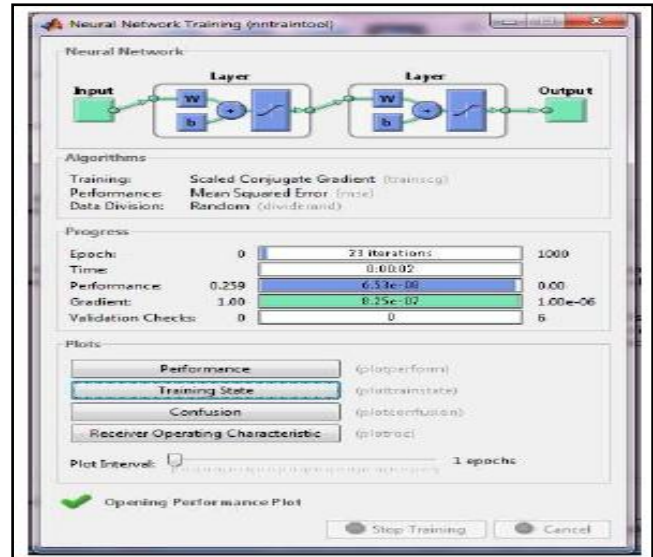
Neural Network Training (nntraintool)

Neural Network

Input

Layer

W

b

Layer

W

b

Output

Algorithms

Training: Scaled Conjugate Gradient (trainscg)
Performance: Mean Squared Error (mse)
Data Division: Random (dividerand)

Progress

| | | | |
|---|---|---|---|
| Epoch: | 0 | 23 iterations | 1000 |
| Time: | | 0:00:02 | |
| Performance: | 0.259 | 6.53e-08 | 0.00 |
| Gradient: | 1.00 | 8.25e-07 | 1.00e-06 |
| Validation Checks: | 0 | 0 | 6 |

Plots

Performance (plotperform)
Training State (plottrainstate)
Confusion (plotconfusion)
Receiver Operating Characteristic (plotroc)

Plot Interval: 1 epochs

Opening Performance Plot

Stop Training

Cancel